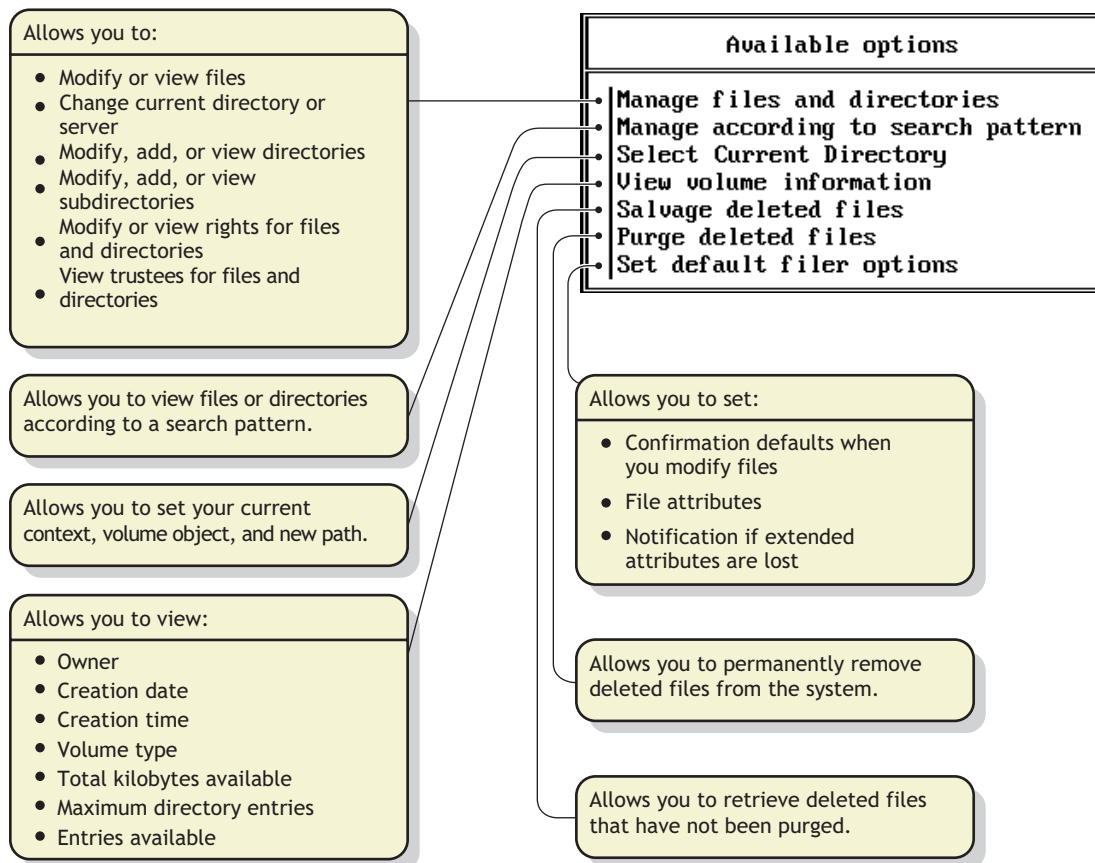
Allows you to:

- Modify or view files
- Change current directory or server
- Modify, add, or view directories
- Modify, add, or view subdirectories
- Modify or view rights for files and directories
- View trustees for files and directories

Available options

Manage files and directories
Manage according to search pattern
Select Current Directory
View volume information
Salvage deleted files
Purge deleted files
Set default filer options

Allows you to view files or directories according to a search pattern.

Allows you to set your current context, volume object, and new path.

Allows you to view:

- Owner
- Creation date
- Creation time
- Volume type
- Total kilobytes available
- Maximum directory entries
- Entries available

Allows you to set:

- Confirmation defaults when you modify files
- File attributes
- Notification if extended attributes are lost

Allows you to permanently remove deleted files from the system.

Allows you to retrieve deleted files that have not been purged.